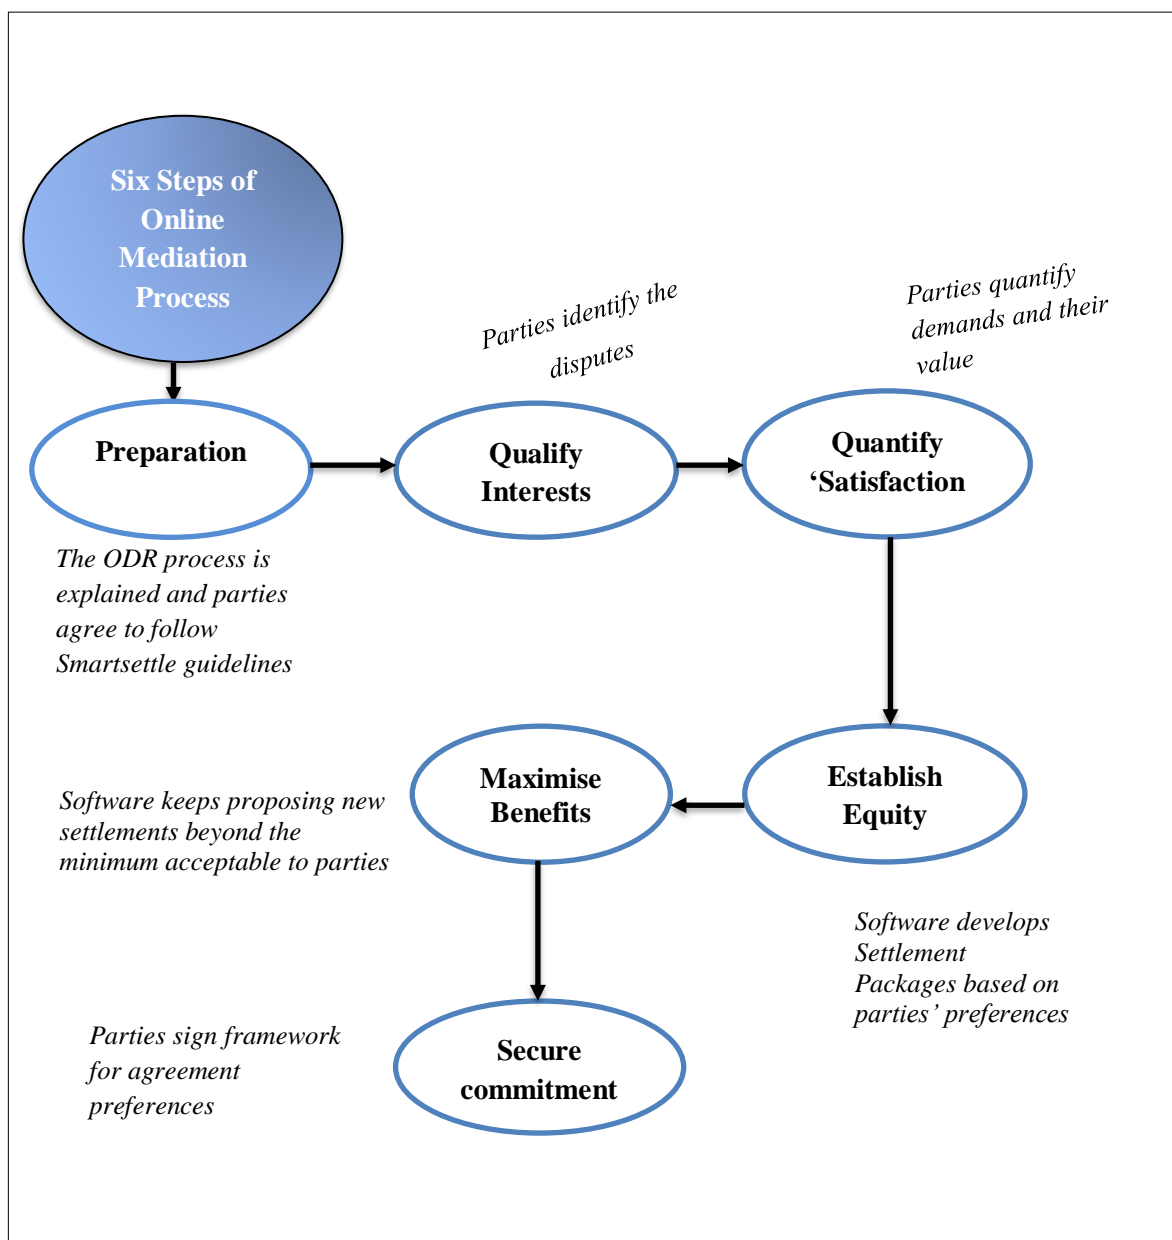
Six Steps of Online Mediation Process

Parties identify the disputes

Parties quantify demands and their value

Preparation

Qualify Interests

Quantify 'Satisfaction

The ODR process is explained and parties agree to follow Smartsettle guidelines

Maximise Benefits

Establish Equity

Software keeps proposing new settlements beyond the minimum acceptable to parties

Software develops Settlement Packages based on parties' preferences

Parties sign framework for agreement preferences

Secure commitment